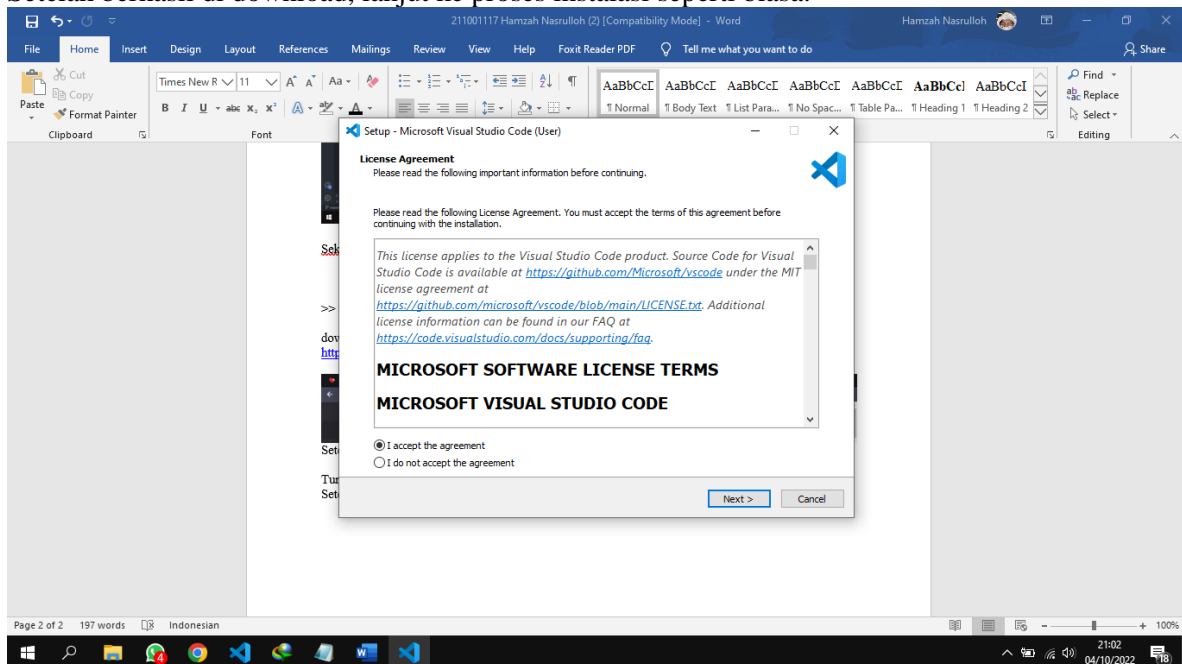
211001117 Hamzah Nasrulloh (2) [Compatibility Mode] - Word

Hamzah Nasrulloh

File Home Insert Design Layout References Mailings Review View Help Foxit Reader PDF Tell me what you want to do Share

Cut
Copy
Paste
Format Painter
Clipboard

Times New R 11
Font

AaBbCcI AaBbCcI AaBbCcI AaBbCcI AaBbCcI AaBbCcI AaBbCcI
¶ Normal ¶ Body Text ¶ List Para... ¶ No Spac... ¶ Table Pa... ¶ Heading 1 ¶ Heading 2

Find
Replace
Select
Editing

Setup - Microsoft Visual Studio Code (User)

License Agreement
Please read the following important information before continuing.

Please read the following License Agreement. You must accept the terms of this agreement before continuing with the installation.

This license applies to the Visual Studio Code product. Source Code for Visual Studio Code is available at https://github.com/Microsoft/vscode under the MIT license agreement at https://github.com/microsoft/vscode/blob/main/LICENSE.txt. Additional license information can be found in our FAQ at https://code.visualstudio.com/docs/supporting/faq.

MICROSOFT SOFTWARE LICENSE TERMS

MICROSOFT VISUAL STUDIO CODE

I accept the agreement
I do not accept the agreement

Next > Cancel

Sek
>>
dov
http
Set
Tur
Set

Page 2 of 2 197 words Indonesian

100%

21:02
04/10/2022